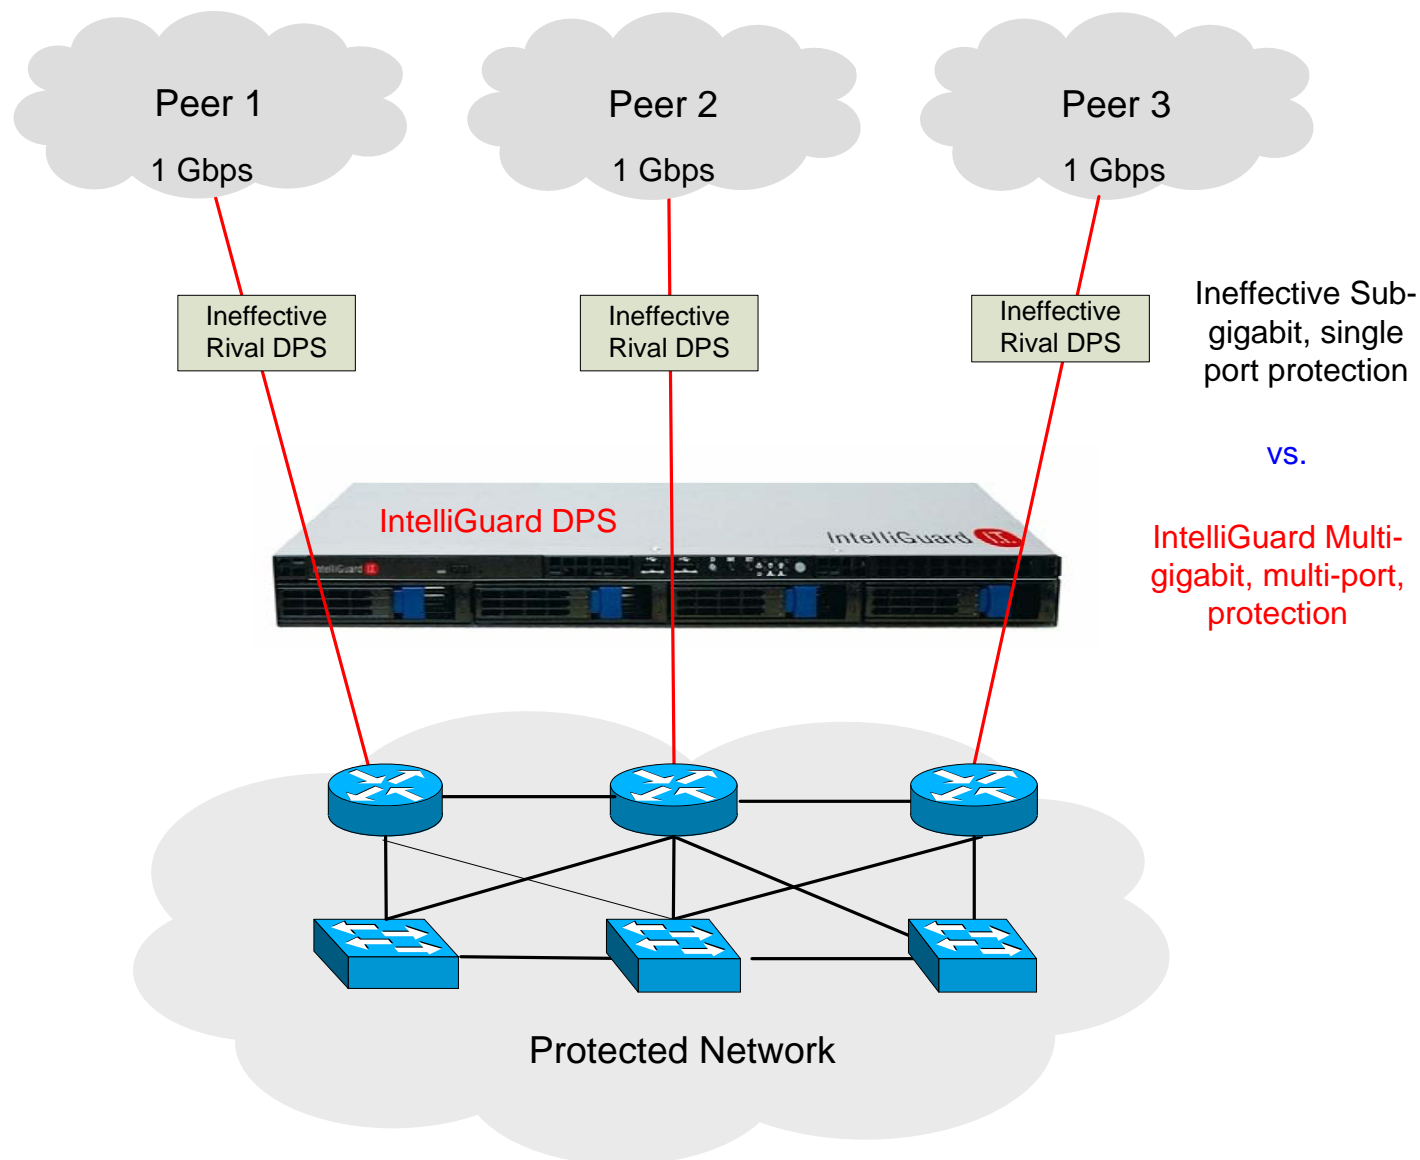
Peer 1
1 Gbps

Peer 2
1 Gbps

Peer 3
1 Gbps

Ineffective Rival DPS

Ineffective Rival DPS

Ineffective Rival DPS

Ineffective Sub-gigabit, single port protection

vs.

IntelliGuard Multi-gigabit, multi-port, protection

IntelliGuard DPS

IntelliGuard

IntelliGuard

Protected Network